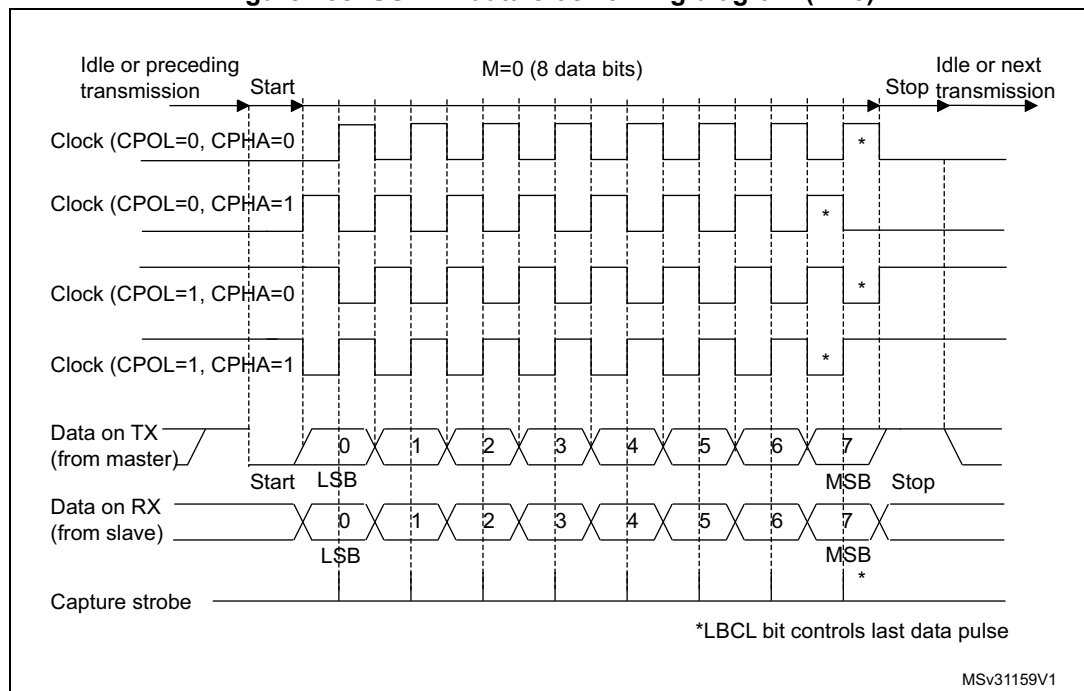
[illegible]

Idle or preceding transmission

Start

M=0 (8 data bits)

Stop

Idle or next transmission

Clock (CPOL=0, CPHA=0

*

Clock (CPOL=0, CPHA=1

*

Clock (CPOL=1, CPHA=0

*

Clock (CPOL=1, CPHA=1

*

Data on TX (from master)

0 1 2 3 4 5 6 7

Start LSB MSB Stop

Data on RX (from slave)

0 1 2 3 4 5 6 7

LSB MSB

*

Capture strobe

*LBCL bit controls last data pulse

MSv31159V1